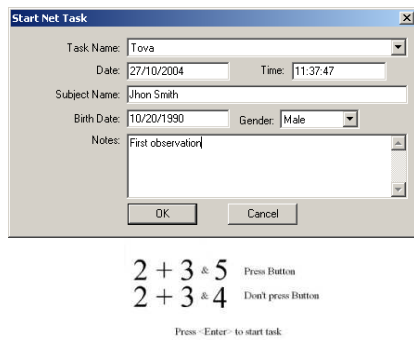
Start Net Task

Task Name: Tova

Date: 27/10/2004

Time: 11:37:47

Subject Name: Jhon Smith

Birth Date: 10/20/1990

Gender: Male

Notes: First observation

OK

Cancel

$2 + 3 \& 5$ Press Button
$2 + 3 \& 4$ Don't press Button

Press <Enter> to start task